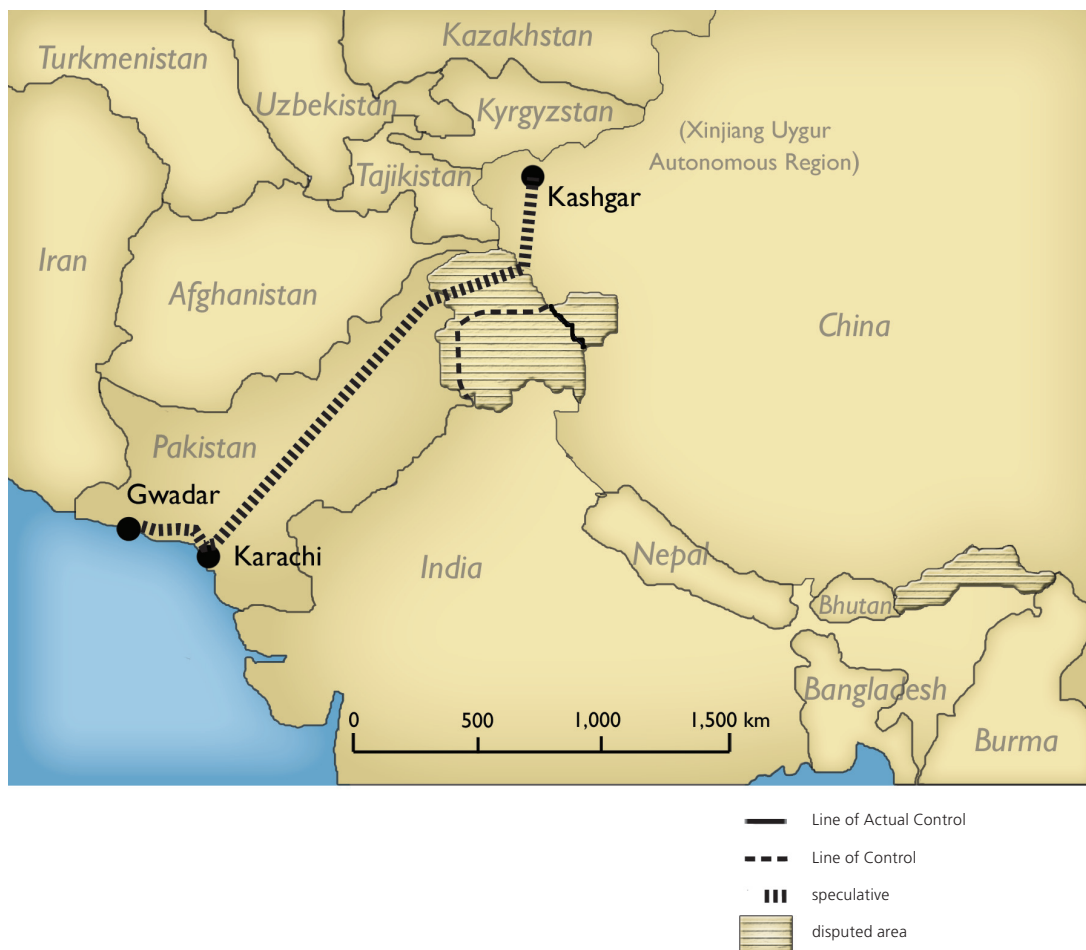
Kazakhstan

Turkmenistan

Uzbekistan

Kyrgyzstan

(Xinjiang Uygur Autonomous Region)

Tajikistan

Kashgar

Iran

Afghanistan

China

Pakistan

Gwadar

Karachi

India

Nepal

Bhutan

Bangladesh

Burma

0 500 1,000 1,500 km

Line of Actual Control

Line of Control

speculative

disputed area